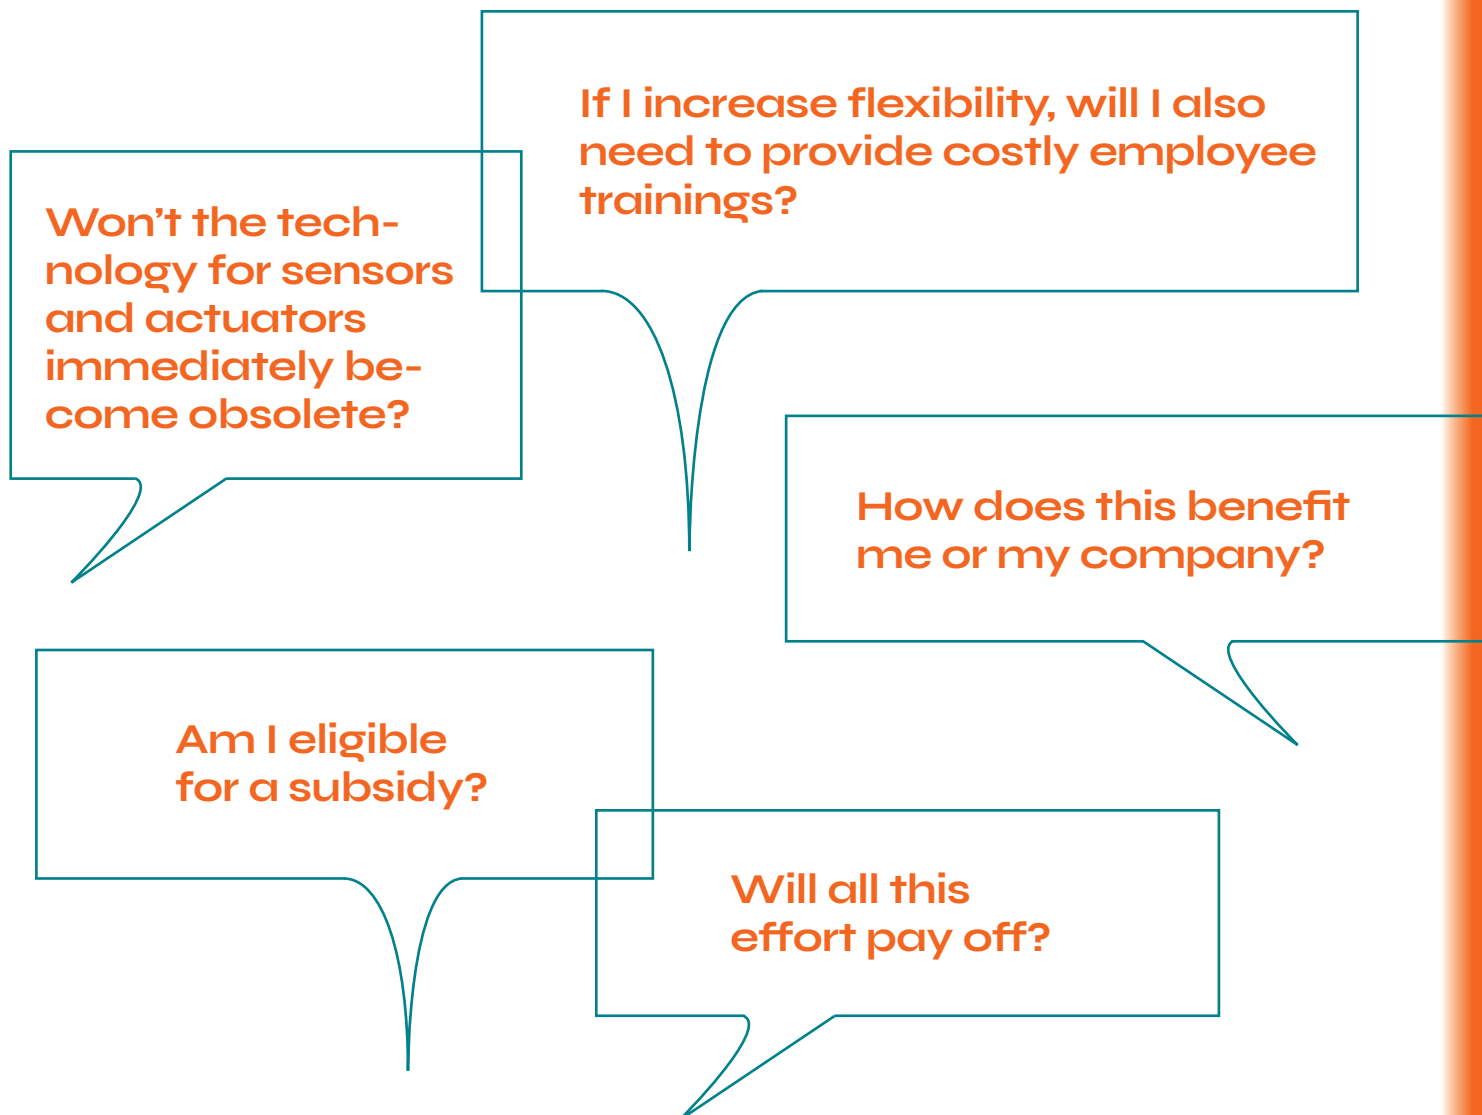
Won't the technology for sensors and actuators immediately become obsolete?

If I increase flexibility, will I also need to provide costly employee trainings?

How does this benefit me or my company?

Am I eligible for a subsidy?

Will all this effort pay off?